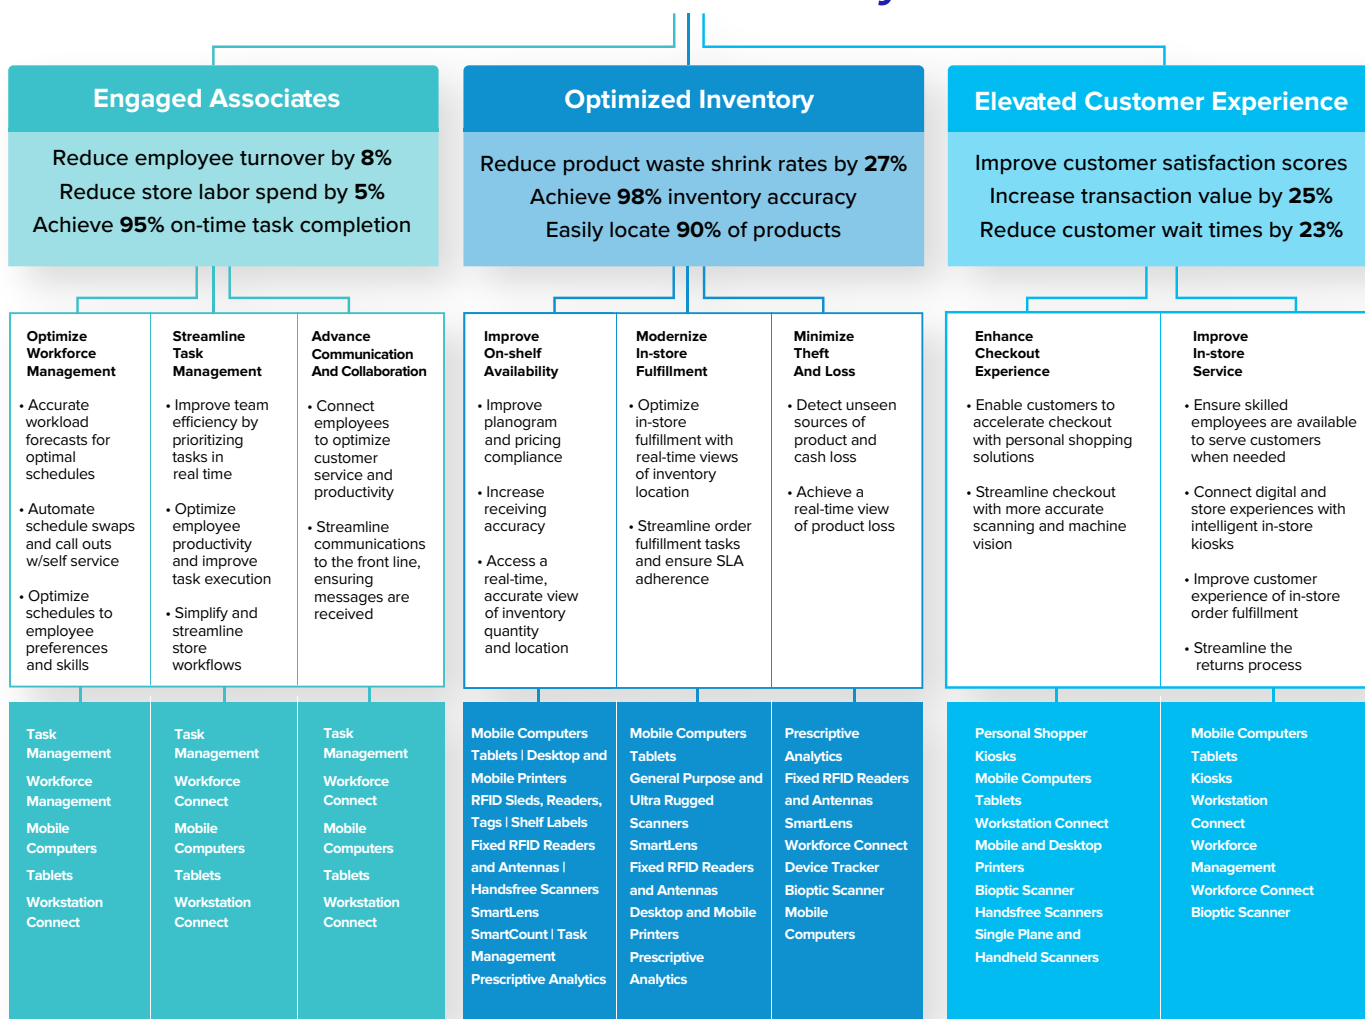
Engaged Associates

Reduce employee turnover by **8%**
Reduce store labor spend by **5%**
Achieve **95%** on-time task completion

Optimized Inventory

Reduce product waste shrink rates by **27%**
Achieve **98%** inventory accuracy
Easily locate **90%** of products

Elevated Customer Experience

Improve customer satisfaction scores
Increase transaction value by **25%**
Reduce customer wait times by **23%**

Optimize Workforce Management

• Accurate workload forecasts for optimal schedules

• Automate schedule swaps and call outs w/self service

• Optimize schedules to employee preferences and skills

Streamline Task Management

• Improve team efficiency by prioritizing tasks in real time

• Optimize employee productivity and improve task execution

• Simplify and streamline store workflows

Advance Communication And Collaboration

• Connect employees to optimize customer service and productivity

• Streamline communications to the front line, ensuring messages are received

Improve On-shelf Availability

• Improve planogram and pricing compliance

• Increase receiving accuracy

• Access a real-time, accurate view of inventory quantity and location

Modernize In-store Fulfillment

• Optimize in-store fulfillment with real-time views of inventory location

• Streamline order fulfillment tasks and ensure SLA adherence

Minimize Theft And Loss

• Detect unseen sources of product and cash loss

• Achieve a real-time view of product loss

Enhance Checkout Experience

• Enable customers to accelerate checkout with personal shopping solutions

• Streamline checkout with more accurate scanning and machine vision

Improve In-store Service

• Ensure skilled employees are available to serve customers when needed

• Connect digital and store experiences with intelligent in-store kiosks

• Improve customer experience of in-store order fulfillment

• Streamline the returns process

Task Management
Workforce Management
Mobile Computers
Tablets
Workstation Connect

Task Management
Workforce Connect
Mobile Computers
Tablets
Workstation Connect

Task Management
Workforce Connect
Mobile Computers
Tablets
Workstation Connect

Mobile Computers
Tablets | Desktop and Mobile Printers
RFID Sleds, Readers, Tags | Shelf Labels
Fixed RFID Readers and Antennas | Handsfree Scanners
SmartLens
SmartCount | Task Management
Prescriptive Analytics

Mobile Computers
Tablets
General Purpose and Ultra Rugged Scanners
SmartLens
Fixed RFID Readers and Antennas
Desktop and Mobile Printers
Prescriptive Analytics

Prescriptive Analytics
Fixed RFID Readers and Antennas
SmartLens
Workforce Connect
Device Tracker
Bioptic Scanner
Mobile Computers

Personal Shopper Kiosks
Mobile Computers
Tablets
Workstation Connect
Mobile and Desktop Printers
Bioptic Scanner
Handsfree Scanners
Single Plane and Handheld Scanners

Mobile Computers
Tablets
Kiosks
Workstation Connect
Workforce Management
Workforce Connect
Bioptic Scanner